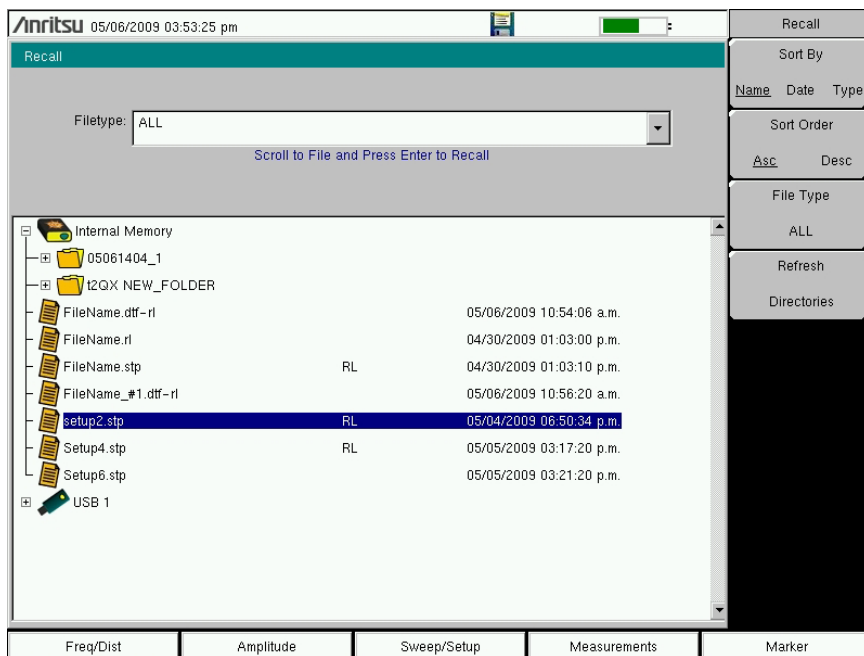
/inritsu 05/06/2009 03:53:25 pm

Recall

Filetype: ALL

Scroll to File and Press Enter to Recall

Internal Memory
05061404_1
t2QX NEW_FOLDER
FileName.dtf-rl 05/06/2009 10:54:06 a.m.
FileName.rl 04/30/2009 01:03:00 p.m.
FileName.stp RL 04/30/2009 01:03:10 p.m.
FileName_#1.dtf-rl 05/06/2009 10:56:20 a.m.
setup2.stp RL 05/04/2009 06:50:34 p.m.
Setup4.stp RL 05/05/2009 03:17:20 p.m.
Setup6.stp 05/05/2009 03:21:20 p.m.
USB 1

Recall
Sort By
Name Date Type
Sort Order
Asc Desc
File Type
ALL
Refresh
Directories

Freq/Dist
Amplitude
Sweep/Setup
Measurements
Marker